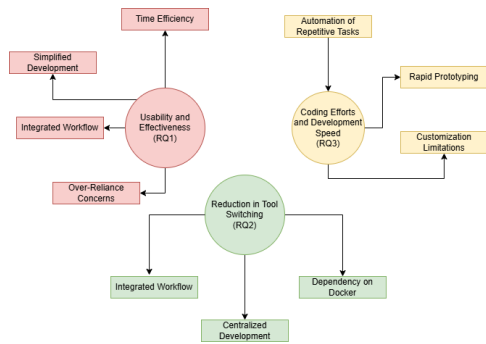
Time Efficiency

Simplified Development

Integrated Workflow

Usability and Effectiveness (RQ1)

Over-Reliance Concerns

Automation of Repetitive Tasks

Rapid Prototyping

Coding Efforts and Development Speed (RQ3)

Customization Limitations

Reduction in Tool Switching (RQ2)

Integrated Workflow

Dependency on Docker

Centralized Development